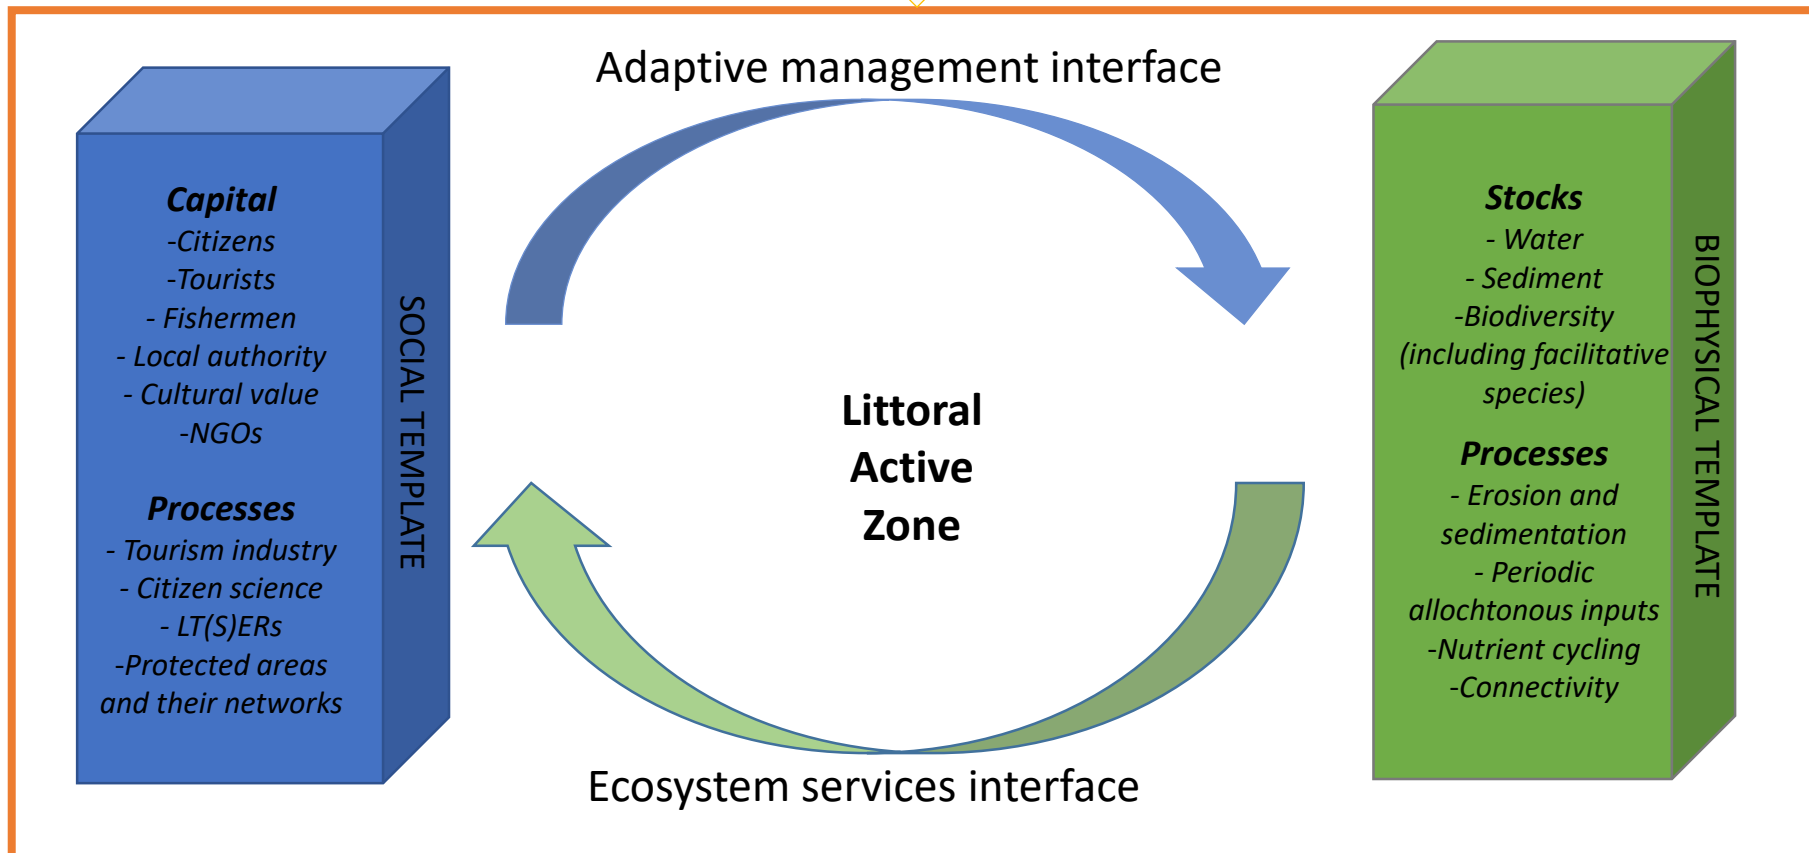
Adaptive management interface

Capital
-Citizens
-Tourists
- Fishermen
- Local authority
- Cultural value
-NGOs

Processes
- Tourism industry
- Citizen science
- LT(S)ERs
-Protected areas and their networks

SOCIAL TEMPLATE

Littoral Active Zone

Stocks
- Water
- Sediment
-Biodiversity (including facilitative species)

Processes
- Erosion and sedimentation
- Periodic allochtonous inputs
-Nutrient cycling
-Connectivity

BIOPHYSICAL TEMPLATE

Ecosystem services interface